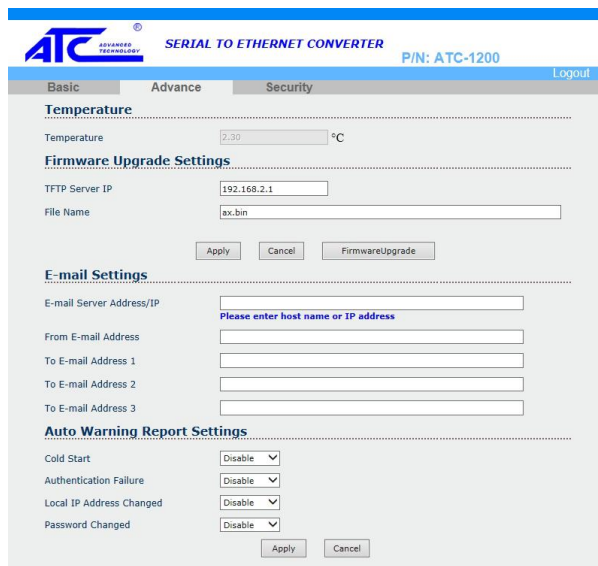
ATC ® ADVANCED TECHNOLOGY

SERIAL TO ETHERNET CONVERTER

P/N: ATC-1200

Logout

Basic Advance Security

Temperature

Temperature 2.30 °C

Firmware Upgrade Settings

TFTP Server IP 192.168.2.1

File Name ax.bin

Apply Cancel FirmwareUpgrade

E-mail Settings

E-mail Server Address/IP

Please enter host name or IP address

From E-mail Address

To E-mail Address 1

To E-mail Address 2

To E-mail Address 3

Auto Warning Report Settings

Cold Start Disable

Authentication Failure Disable

Local IP Address Changed Disable

Password Changed Disable

Apply Cancel